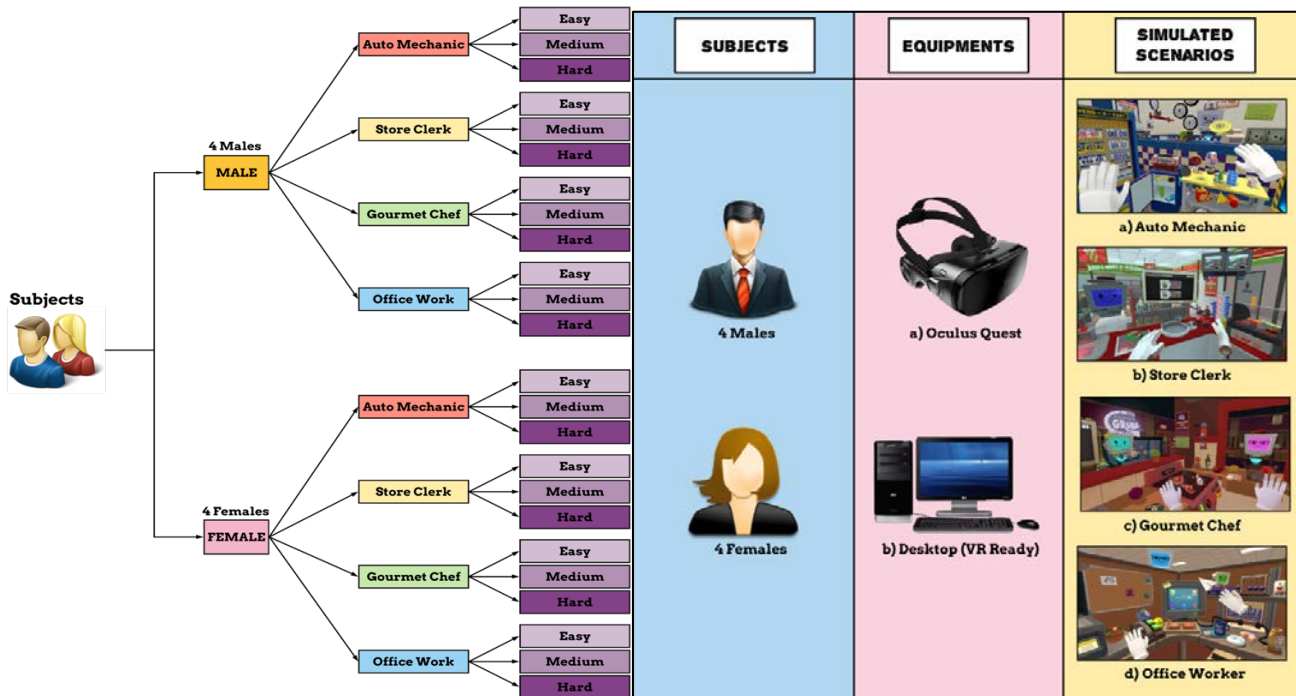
Subjects

4 Males
MALE

Auto Mechanic
Easy
Medium
Hard

Store Clerk
Easy
Medium
Hard

Gourmet Chef
Easy
Medium
Hard

Office Work
Easy
Medium
Hard

4 Females
FEMALE

Auto Mechanic
Easy
Medium
Hard

Store Clerk
Easy
Medium
Hard

Gourmet Chef
Easy
Medium
Hard

Office Work
Easy
Medium
Hard

SUBJECTS

4 Males

4 Females

EQUIPMENTS

a) Oculus Quest

b) Desktop (VR Ready)

SIMULATED SCENARIOS

a) Auto Mechanic

b) Store Clerk

c) Gourmet Chef

d) Office Worker